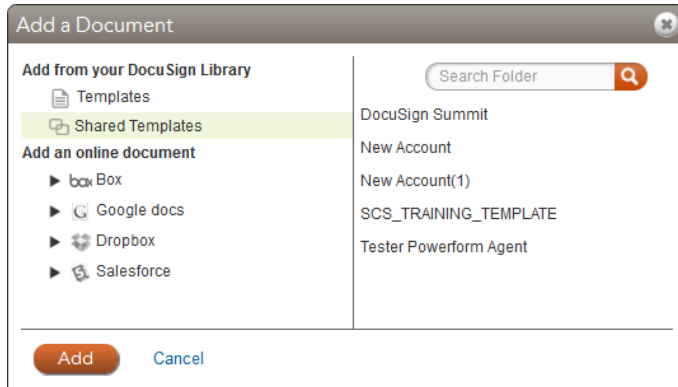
Add a Document

Add from your DocuSign Library

Templates

Shared Templates

Add an online document

box Box

Google docs

Dropbox

Salesforce

Search Folder

DocuSign Summit

New Account

New Account(1)

SCS_TRAINING_TEMPLATE

Tester Powerform Agent

Add

Cancel